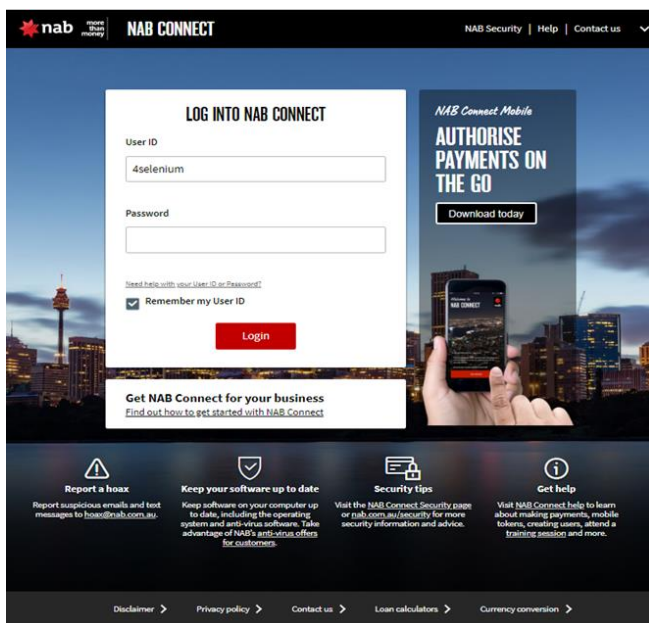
nab more than money | NAB CONNECT

NAB Security | Help | Contact us

LOG INTO NAB CONNECT

User ID

4selenium

Password

Need help with your User ID or Password?

Remember my User ID

Login

Get NAB Connect for your business
Find out how to get started with NAB Connect

NAB Connect Mobile

AUTHORISE PAYMENTS ON THE GO

Download today

Welcome to NAB CONNECT

Report a hoax
Report suspicious emails and text messages to hoax@nab.com.au.

Keep your software up to date
Keep software on your computer up to date, including the operating system and anti-virus software. Take advantage of NAB's anti-virus offers for customers.

Security tips
Visit the NAB Connect Security page or nab.com.au/security for more security information and advice.

Get help
Visit NAB Connect help to learn about making payments, mobile tokens, creating users, attend a training session and more.

Disclaimer > Privacy policy > Contact us > Loan calculators > Currency conversion >